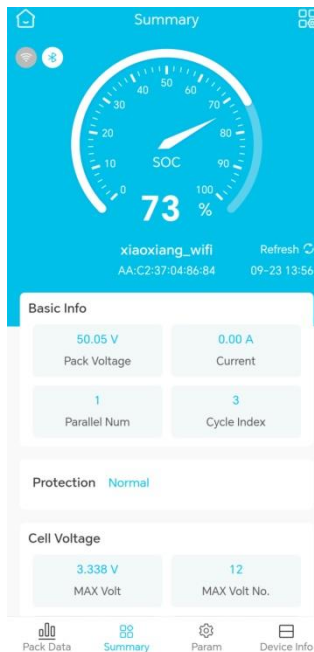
Summary

0
10
20
30
40
50
60
70
80
90
100
SOC
73 %

xiaoxiang_wifi
AA:C2:37:04:86:84
Refresh
09-23 13:56

Basic Info

50.05 V
Pack Voltage

0.00 A
Current

1
Parallel Num

3
Cycle Index

Protection Normal

Cell Voltage

3.338 V
MAX Volt

12
MAX Volt No.

Pack Data
Summary
Param
Device Info